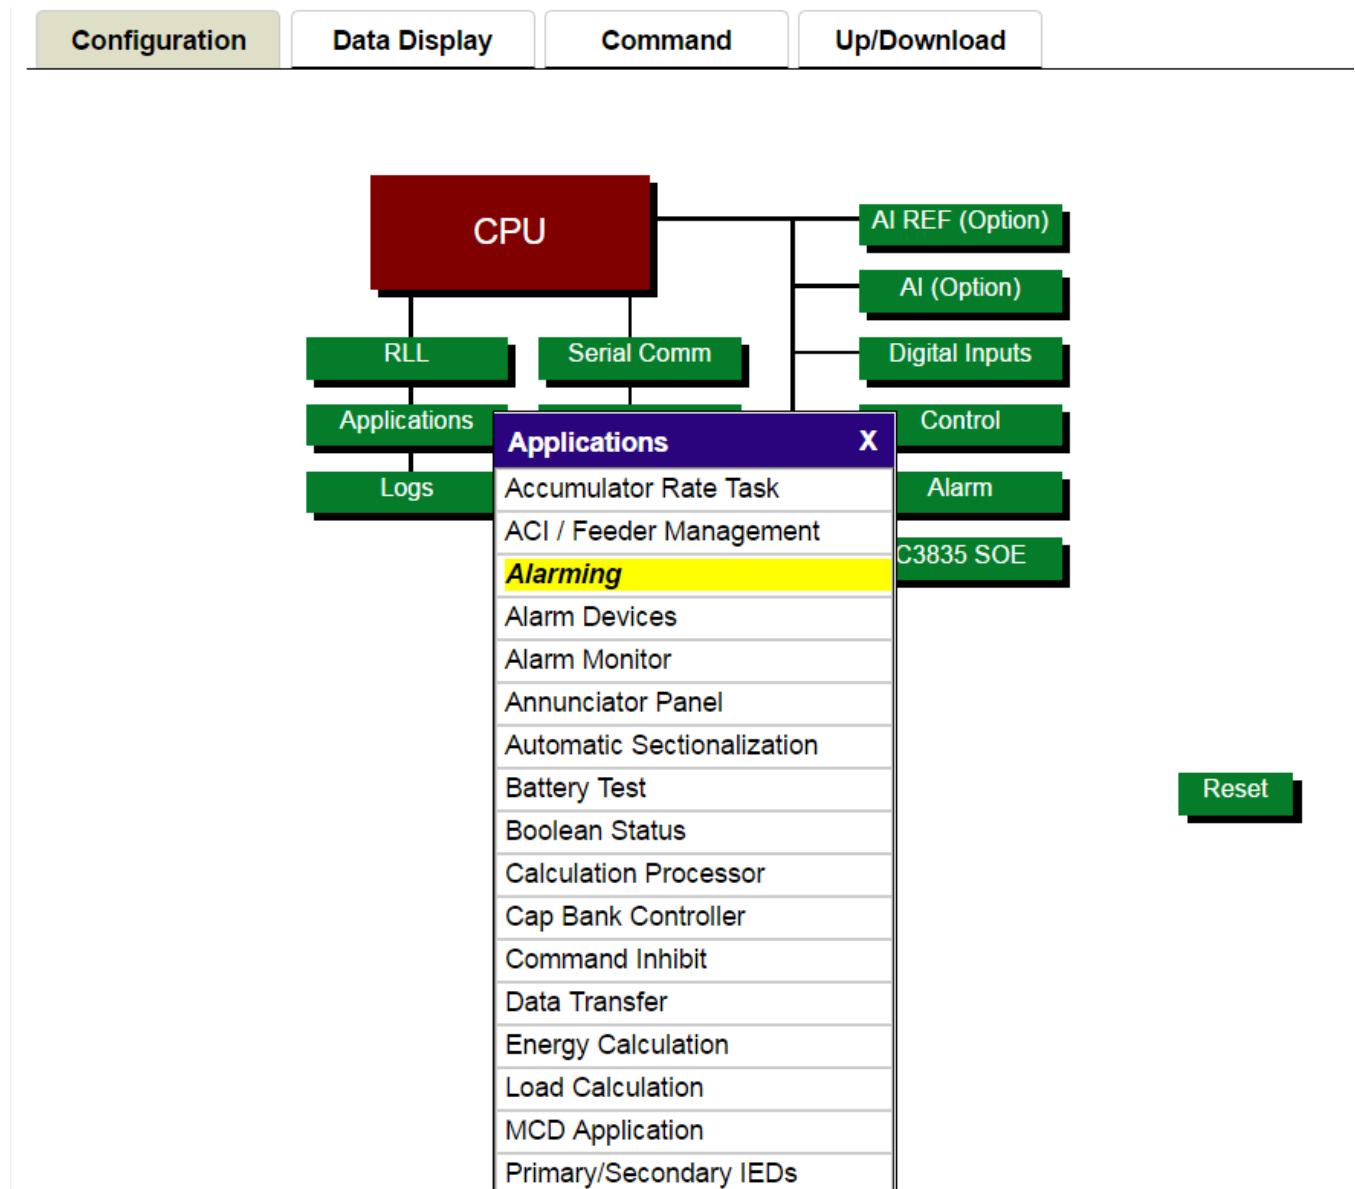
Configuration Data Display Command Up/Download

CPU

AI REF (Option)

AI (Option)

RLL

Serial Comm

Digital Inputs

Applications

Control

Logs

Alarm

C3835 SOE

Applications X

Accumulator Rate Task

ACI / Feeder Management

Alarming

Alarm Devices

Alarm Monitor

Annunciator Panel

Automatic Sectionalization

Battery Test

Boolean Status

Calculation Processor

Cap Bank Controller

Command Inhibit

Data Transfer

Energy Calculation

Load Calculation

MCD Application

Primary/Secondary IEDs

Reset